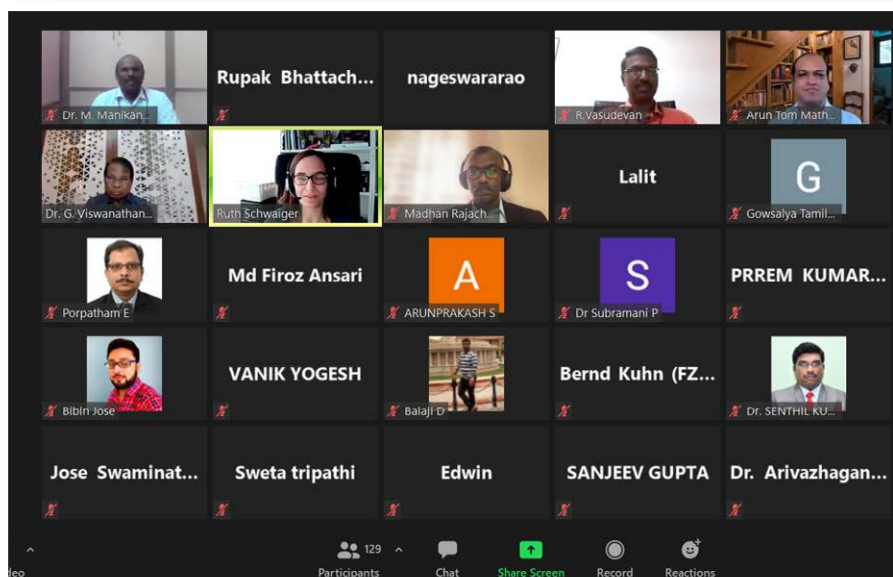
Dr. M. Manikan...

Rupak Bhattach...

nageswararao

R.Vasudevan

Arun Tom Math...

Dr. G. Viswanathan...

Ruth Schwaiger

Madhan Rajach...

Lalit

G

Gowsalya Tamil...

Porpatham E

Md Firoz Ansari

A

ARUNPRAKASH S

S

Dr Subramani P

PRREM KUMAR...

Bibin Jose

VANIK YOGESH

Balaji D

Bernd Kuhn (FZ...

Dr. SENTHIL KU...

Jose Swaminat...

Sweta tripathi

Edwin

SANJEEV GUPTA

Dr. Arivazhagan...

deo

129

Participants

Chat

Share Screen

Record

Reactions